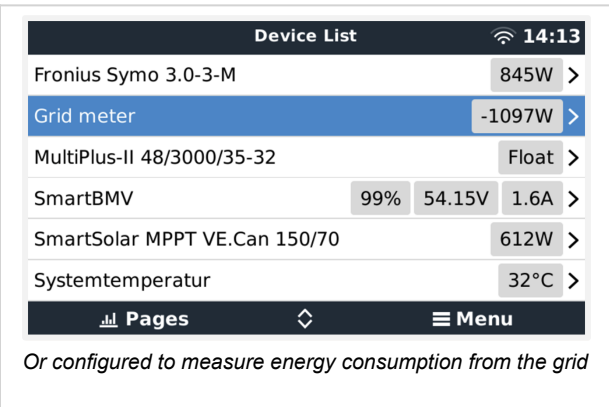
Device List 14:13

| | |
|---|---|
| Fronius Symo 3.0-3-M | 845W > |
| Grid meter | -1097W > |
| MultiPlus-II 48/3000/35-32 | Float > |
| SmartBMV | 99% 54.15V 1.6A > |
| SmartSolar MPPT VE.Can 150/70 | 612W > |
| Systemtemperatur | 32°C > |

Pages Menu

Or configured to measure energy consumption from the grid